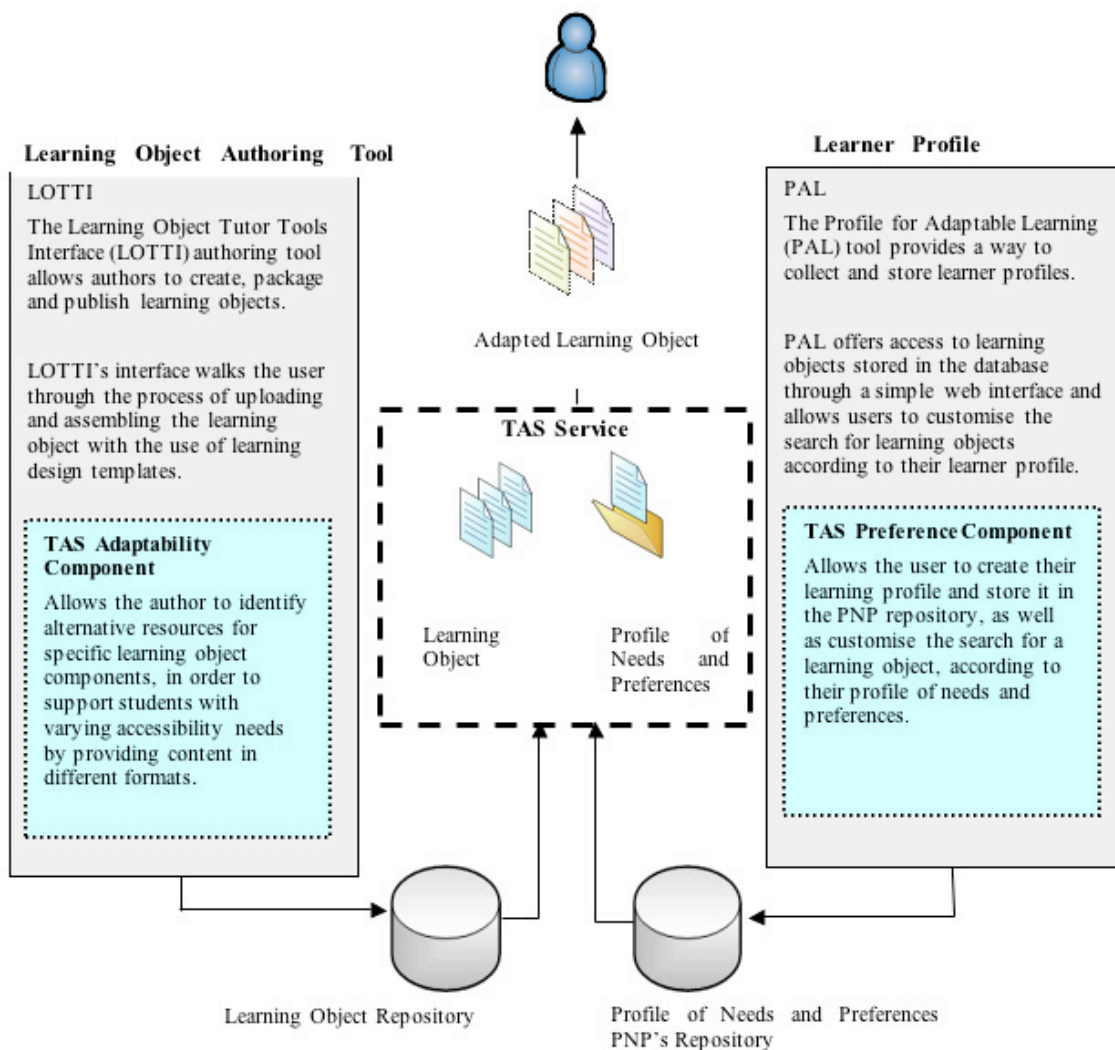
Learning Object Authoring Tool

LOTTI

The Learning Object Tutor Tools Interface (LOTTI) authoring tool allows authors to create, package and publish learning objects.

LOTTI's interface walks the user through the process of uploading and assembling the learning object with the use of learning design templates.

TAS Adaptability Component

Allows the author to identify alternative resources for specific learning object components, in order to support students with varying accessibility needs by providing content in different formats.

Adapted Learning Object

TAS Service

Learning Object

Profile of Needs and Preferences

Learner Profile

PAL

The Profile for Adaptable Learning (PAL) tool provides a way to collect and store learner profiles.

PAL offers access to learning objects stored in the database through a simple web interface and allows users to customise the search for learning objects according to their learner profile.

TAS Preference Component

Allows the user to create their learning profile and store it in the PNP repository, as well as customise the search for a learning object, according to their profile of needs and preferences.

Learning Object Repository

Profile of Needs and Preferences PNP's Repository